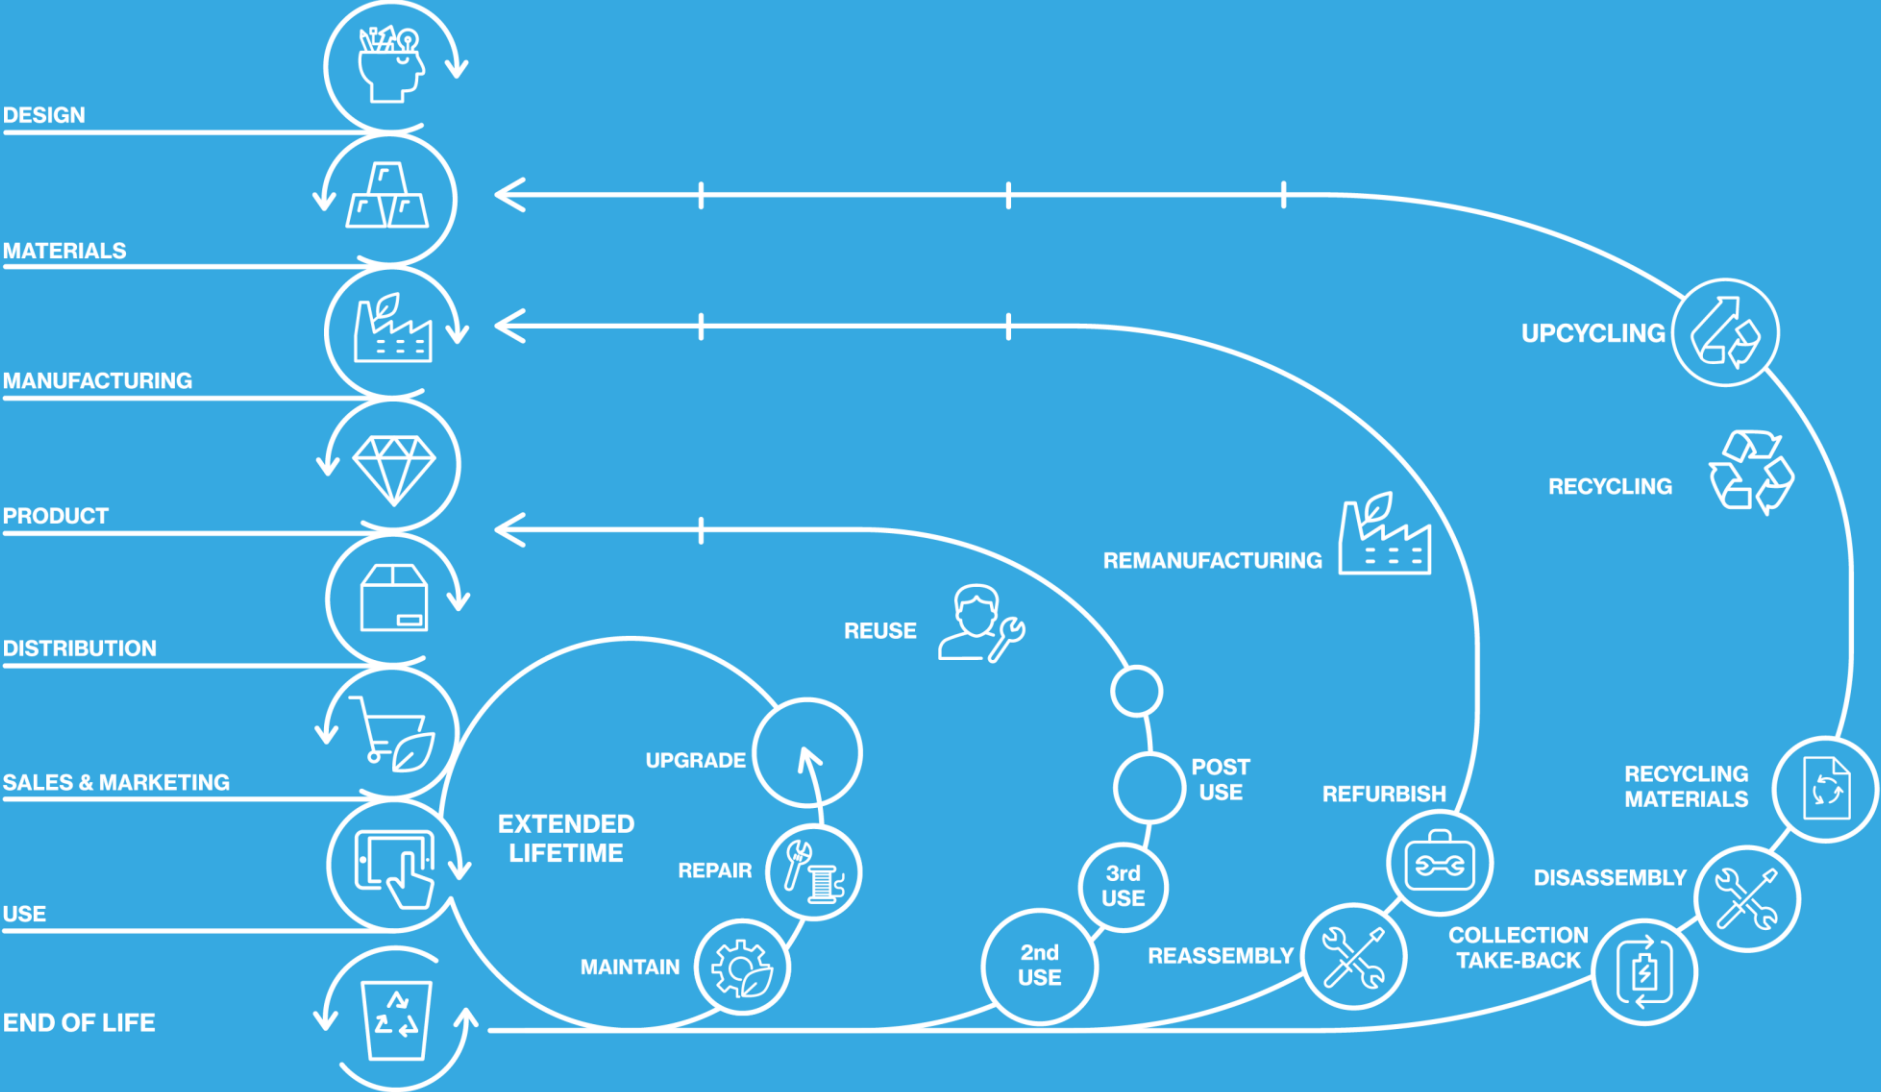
DESIGN

MATERIALS

MANUFACTURING

PRODUCT

DISTRIBUTION

SALES & MARKETING

USE

END OF LIFE

UPCYCLING

RECYCLING

REMANUFACTURING

REUSE

UPGRADE

EXTENDED LIFETIME

REPAIR

MAINTAIN

POST USE

3rd USE

2nd USE

REFURBISH

REASSEMBLY

RECYCLING MATERIALS

DISASSEMBLY

COLLECTION TAKE-BACK